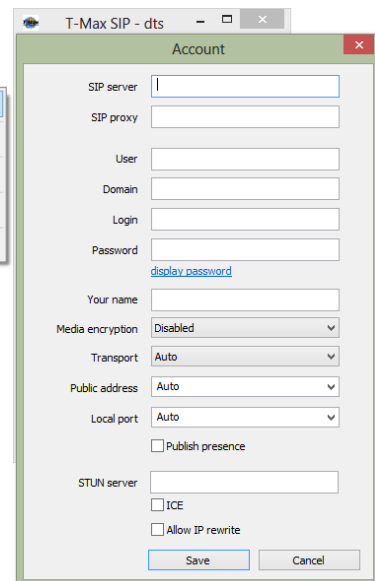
T-Max SIP - dts

Account

SIP server

SIP proxy

User

Domain

Login

Password

display password

Your name

Media encryption Disabled

Transport Auto

Public address Auto

Local port Auto

Publish presence

STUN server

ICE

Allow IP rewrite

Save

Cancel